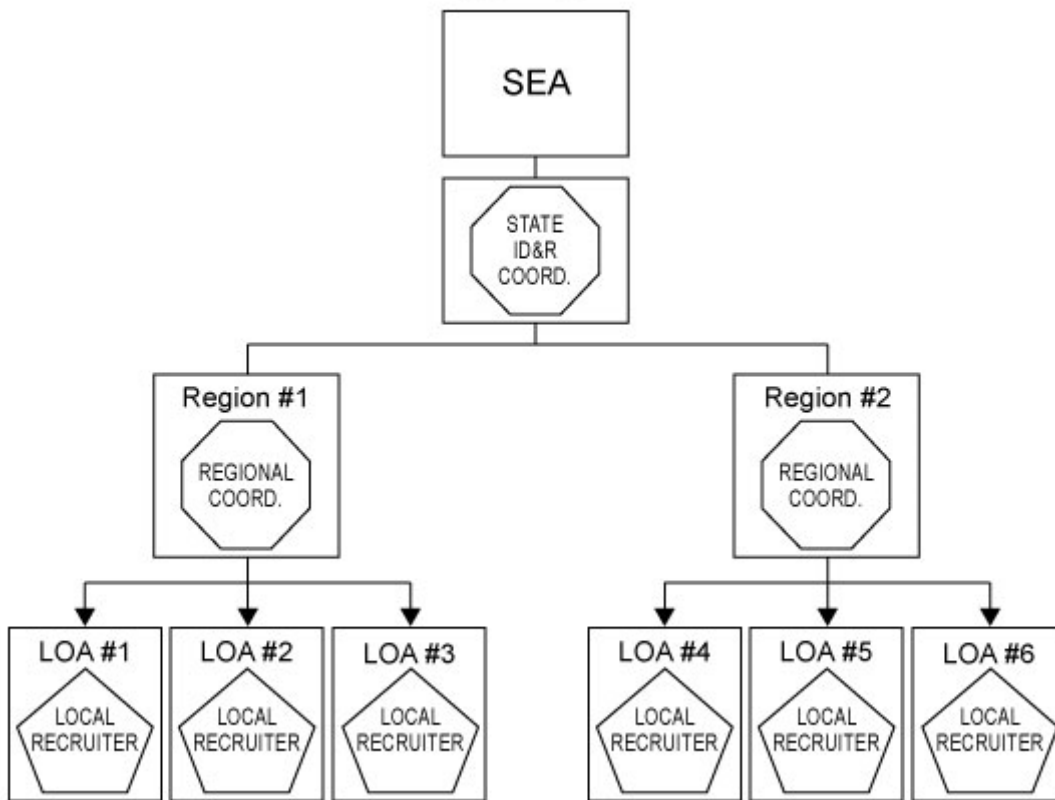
SEA

STATE ID&R COORD.

Region #1

REGIONAL COORD.

Region #2

REGIONAL COORD.

LOA #1

LOCAL RECRUITER

LOA #2

LOCAL RECRUITER

LOA #3

LOCAL RECRUITER

LOA #4

LOCAL RECRUITER

LOA #5

LOCAL RECRUITER

LOA #6

LOCAL RECRUITER